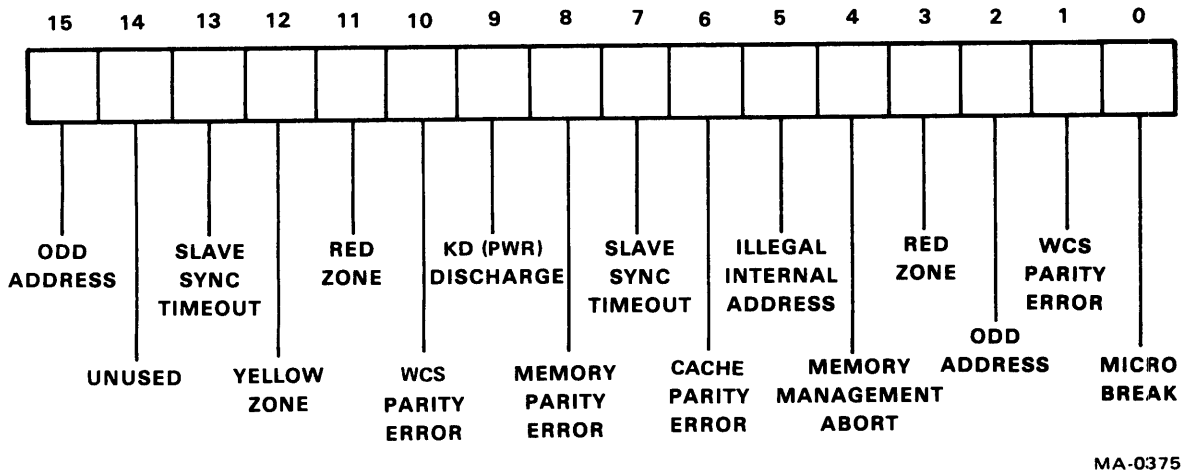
15 14 13 12 11 10 9 8 7 6 5 4 3 2 1 0

ODD ADDRESS

UNUSED

SLAVE SYNC TIMEOUT

YELLOW ZONE

RED ZONE

WCS PARITY ERROR

KD (PWR) DISCHARGE

MEMORY PARITY ERROR

SLAVE SYNC TIMEOUT

CACHE PARITY ERROR

ILLEGAL INTERNAL ADDRESS

MEMORY MANAGEMENT ABORT

RED ZONE

ODD ADDRESS

WCS PARITY ERROR

MICRO BREAK

MA-0375